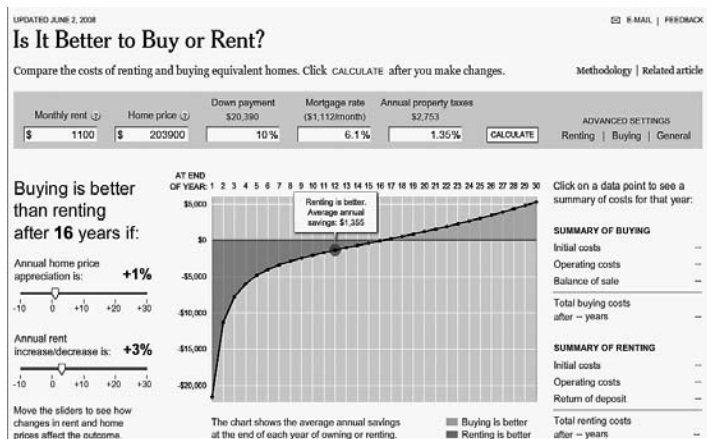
UPDATED JUNE 2, 2008

E-MAIL | FEEDBACK

Is It Better to Buy or Rent?

Compare the costs of renting and buying equivalent homes. Click CALCULATE after you make changes.

Methodology | Related article

| Monthly rent ? | Home price ? | Down payment $20,390 | Mortgage rate ($1,112/month) | Annual property taxes $2,753 | | ADVANCED SETTINGS |
|---|---|---|---|---|---|---|
| $ 1100 | $ 203900 | 10% | 6.1% | 1.35% | CALCULATE | Renting \| Buying \| General |

Buying is better than renting after **16** years if:

Annual home price appreciation is: **+1%**

-10 0 +10 +20 +30

Annual rent increase/decrease is: **+3%**

-10 0 +10 +20 +30

Move the sliders to see how changes in rent and home prices affect the outcome.

AT END OF YEAR: 1 2 3 4 5 6 7 8 9 10 11 12 13 14 15 16 17 18 19 20 21 22 23 24 25 26 27 28 29 30

$5,000
$0
-$5,000
-$10,000
-$15,000
-$20,000

Renting is better. Average annual savings: $1,355

The chart shows the average annual savings at the end of each year of owning or renting.

Buying is better
Renting is better

Click on a data point to see a summary of costs for that year:

SUMMARY OF BUYING
Initial costs –
Operating costs –
Balance of sale –
Total buying costs after – years –

SUMMARY OF RENTING
Initial costs –
Operating costs –
Return of deposit –
Total renting costs after – years –